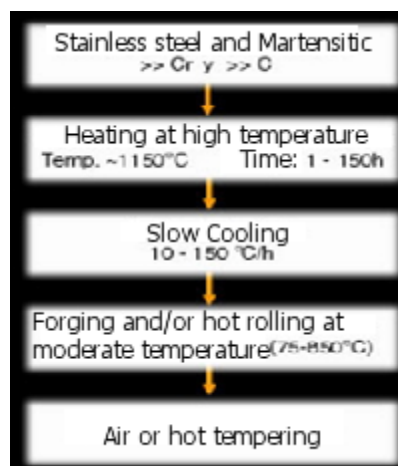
Stainless steel and Martensitic
>> Cr y >> C

Heating at high temperature
Temp. ~1150°C Time: 1 - 150h

Slow Cooling
10 - 150 °C/h

Forging and/or hot rolling at moderate temperature(75-850°C)

Air or hot tempering